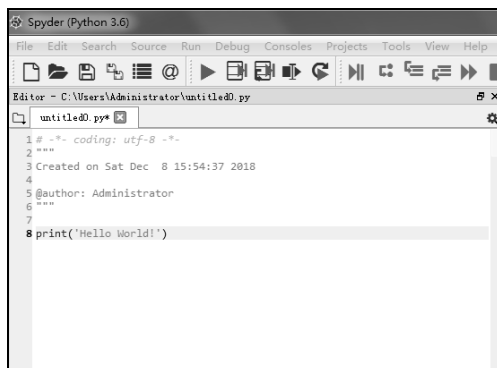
Spyder (Python 3.6)

File Edit Search Source Run Debug Consoles Projects Tools View Help

Editor - C:\Users\Administrator\untitled0.py

untitled0.py*

1 # -*- coding: utf-8 -*-
2 """
3 Created on Sat Dec 8 15:54:37 2018
4
5 @author: Administrator
6 """
7
8 print('Hello World!')